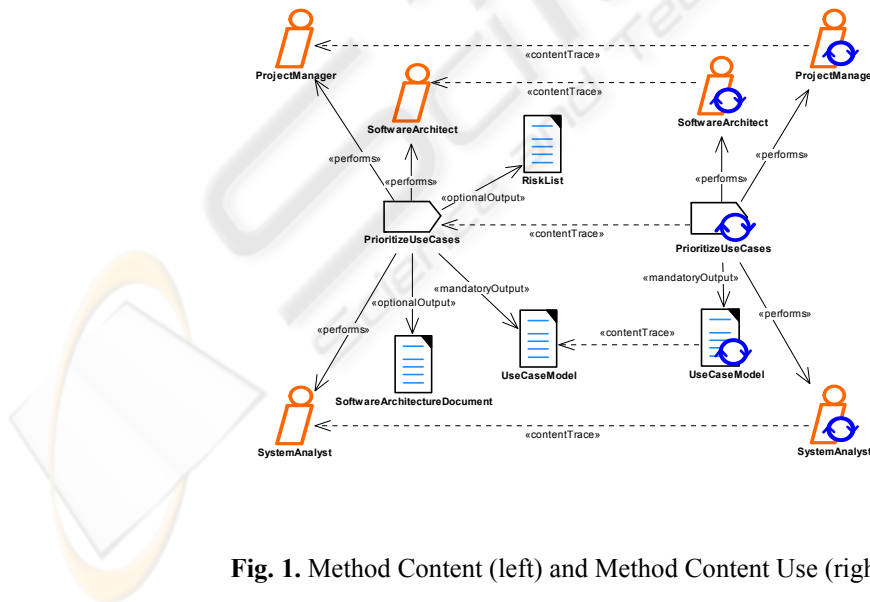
ProjectManager

«contentTrace»

ProjectManage

«contentTrace»

SoftwareArchitect

SoftwareArchitect

«performs»

«performs»

RiskList

«performs»

«performs»

«optionalOutput»

PrioritizeUseCases

«contentTrace»

PrioritizeUseCases

«mandatoryOutput»

«mandatoryOutput»

«optionalOutput»

«performs»

«performs»

«contentTrace»

UseCaseModel

UseCaseModel

SoftwareArchitectureDocument

SystemAnalyst

«contentTrace»

SystemAnalyst

**Fig. 1.** Method Content (left) and Method Content Use (righ